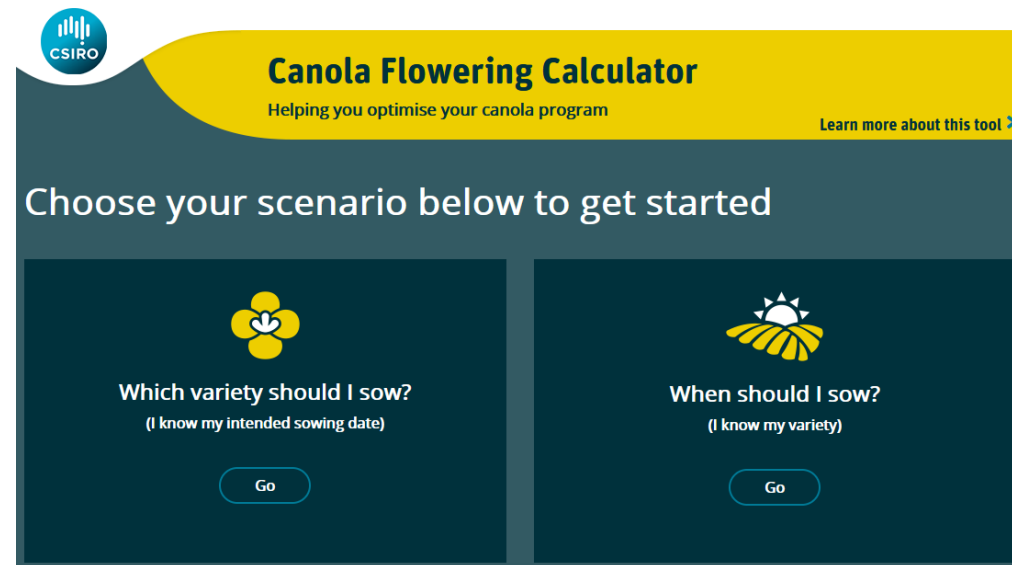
CSIRO

Canola Flowering Calculator

Helping you optimise your canola program

Learn more about this tool

Choose your scenario below to get started

Which variety should I sow?

(I know my intended sowing date)

Go

When should I sow?

(I know my variety)

Go